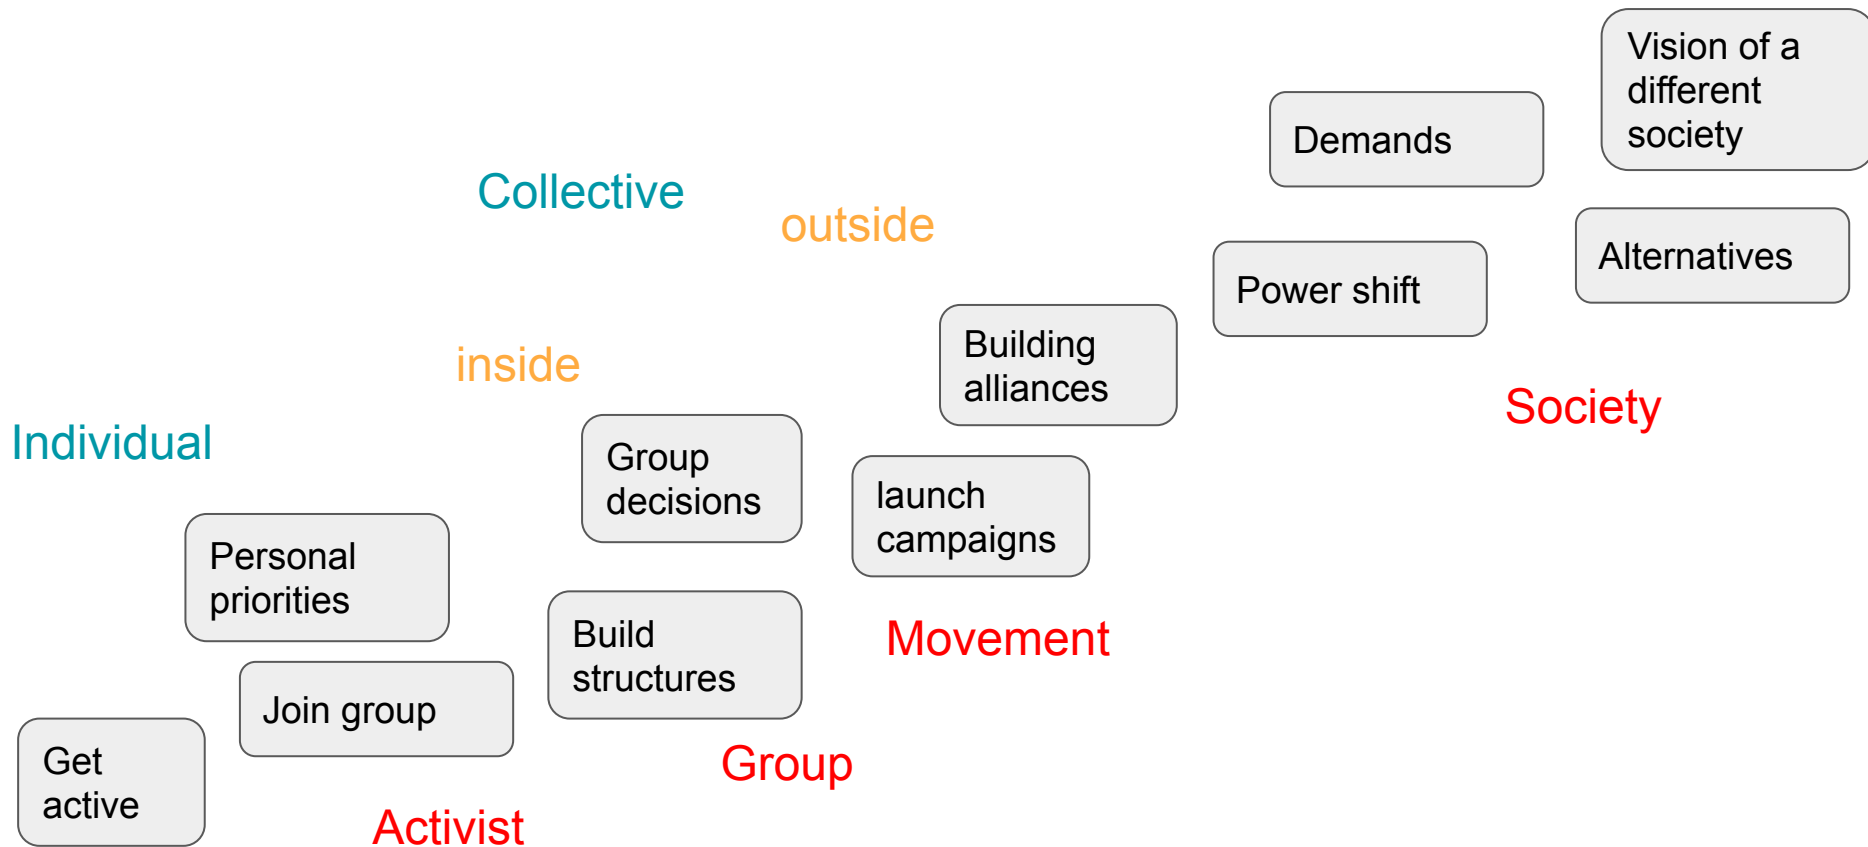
Vision of a different society

Demands

Collective

outside

Alternatives

Power shift

Building alliances

inside

Society

Individual

Group decisions

launch campaigns

Personal priorities

Build structures

Movement

Join group

Get active

Group

Activist